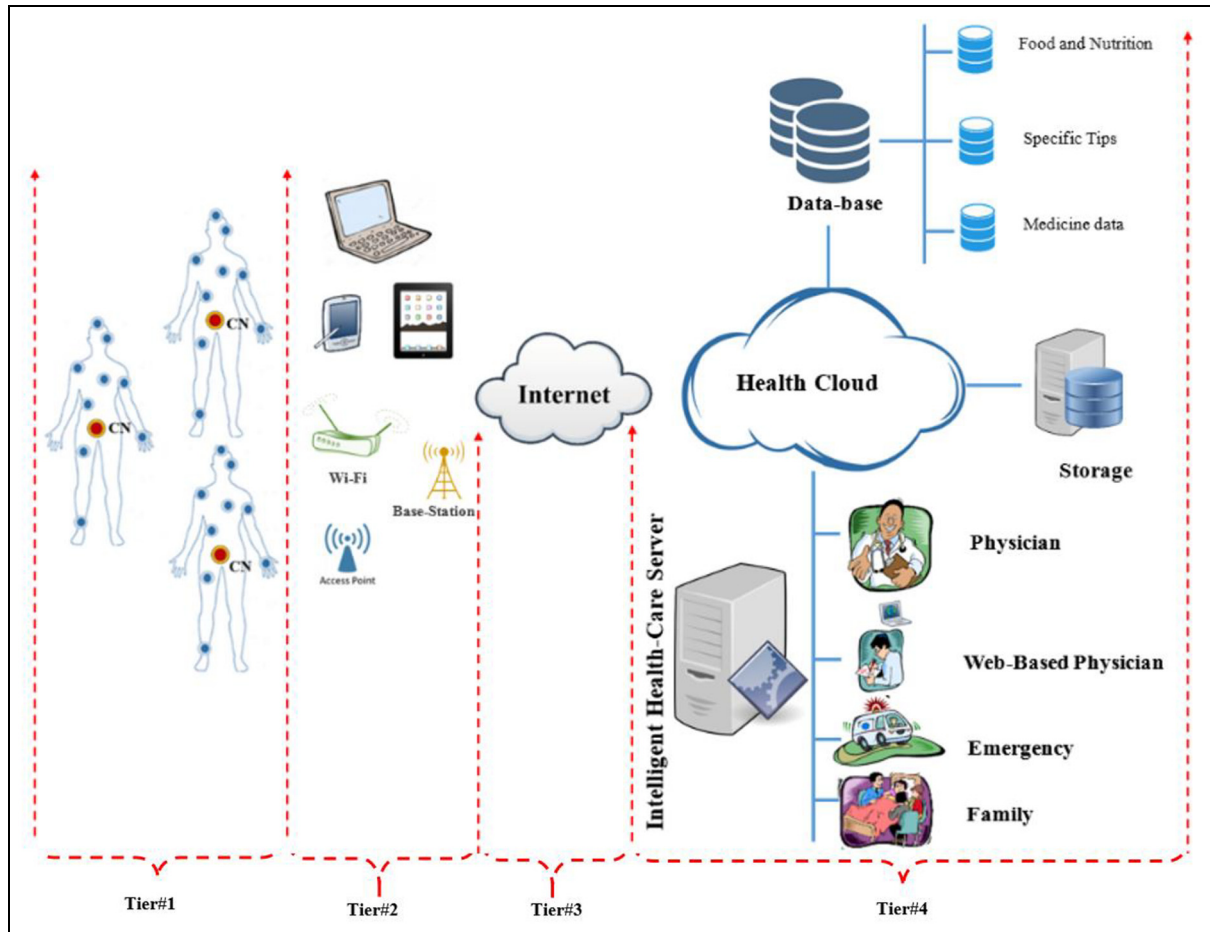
Food and Nutrition

Specific Tips

Data-base

Medicine data

CN

CN

CN

Wi-Fi

Base-Station

Access Point

Internet

Health Cloud

Storage

Intelligent Health-Care Server

Physician

Web-Based Physician

Emergency

Family

Tier#1

Tier#2

Tier#3

Tier#4